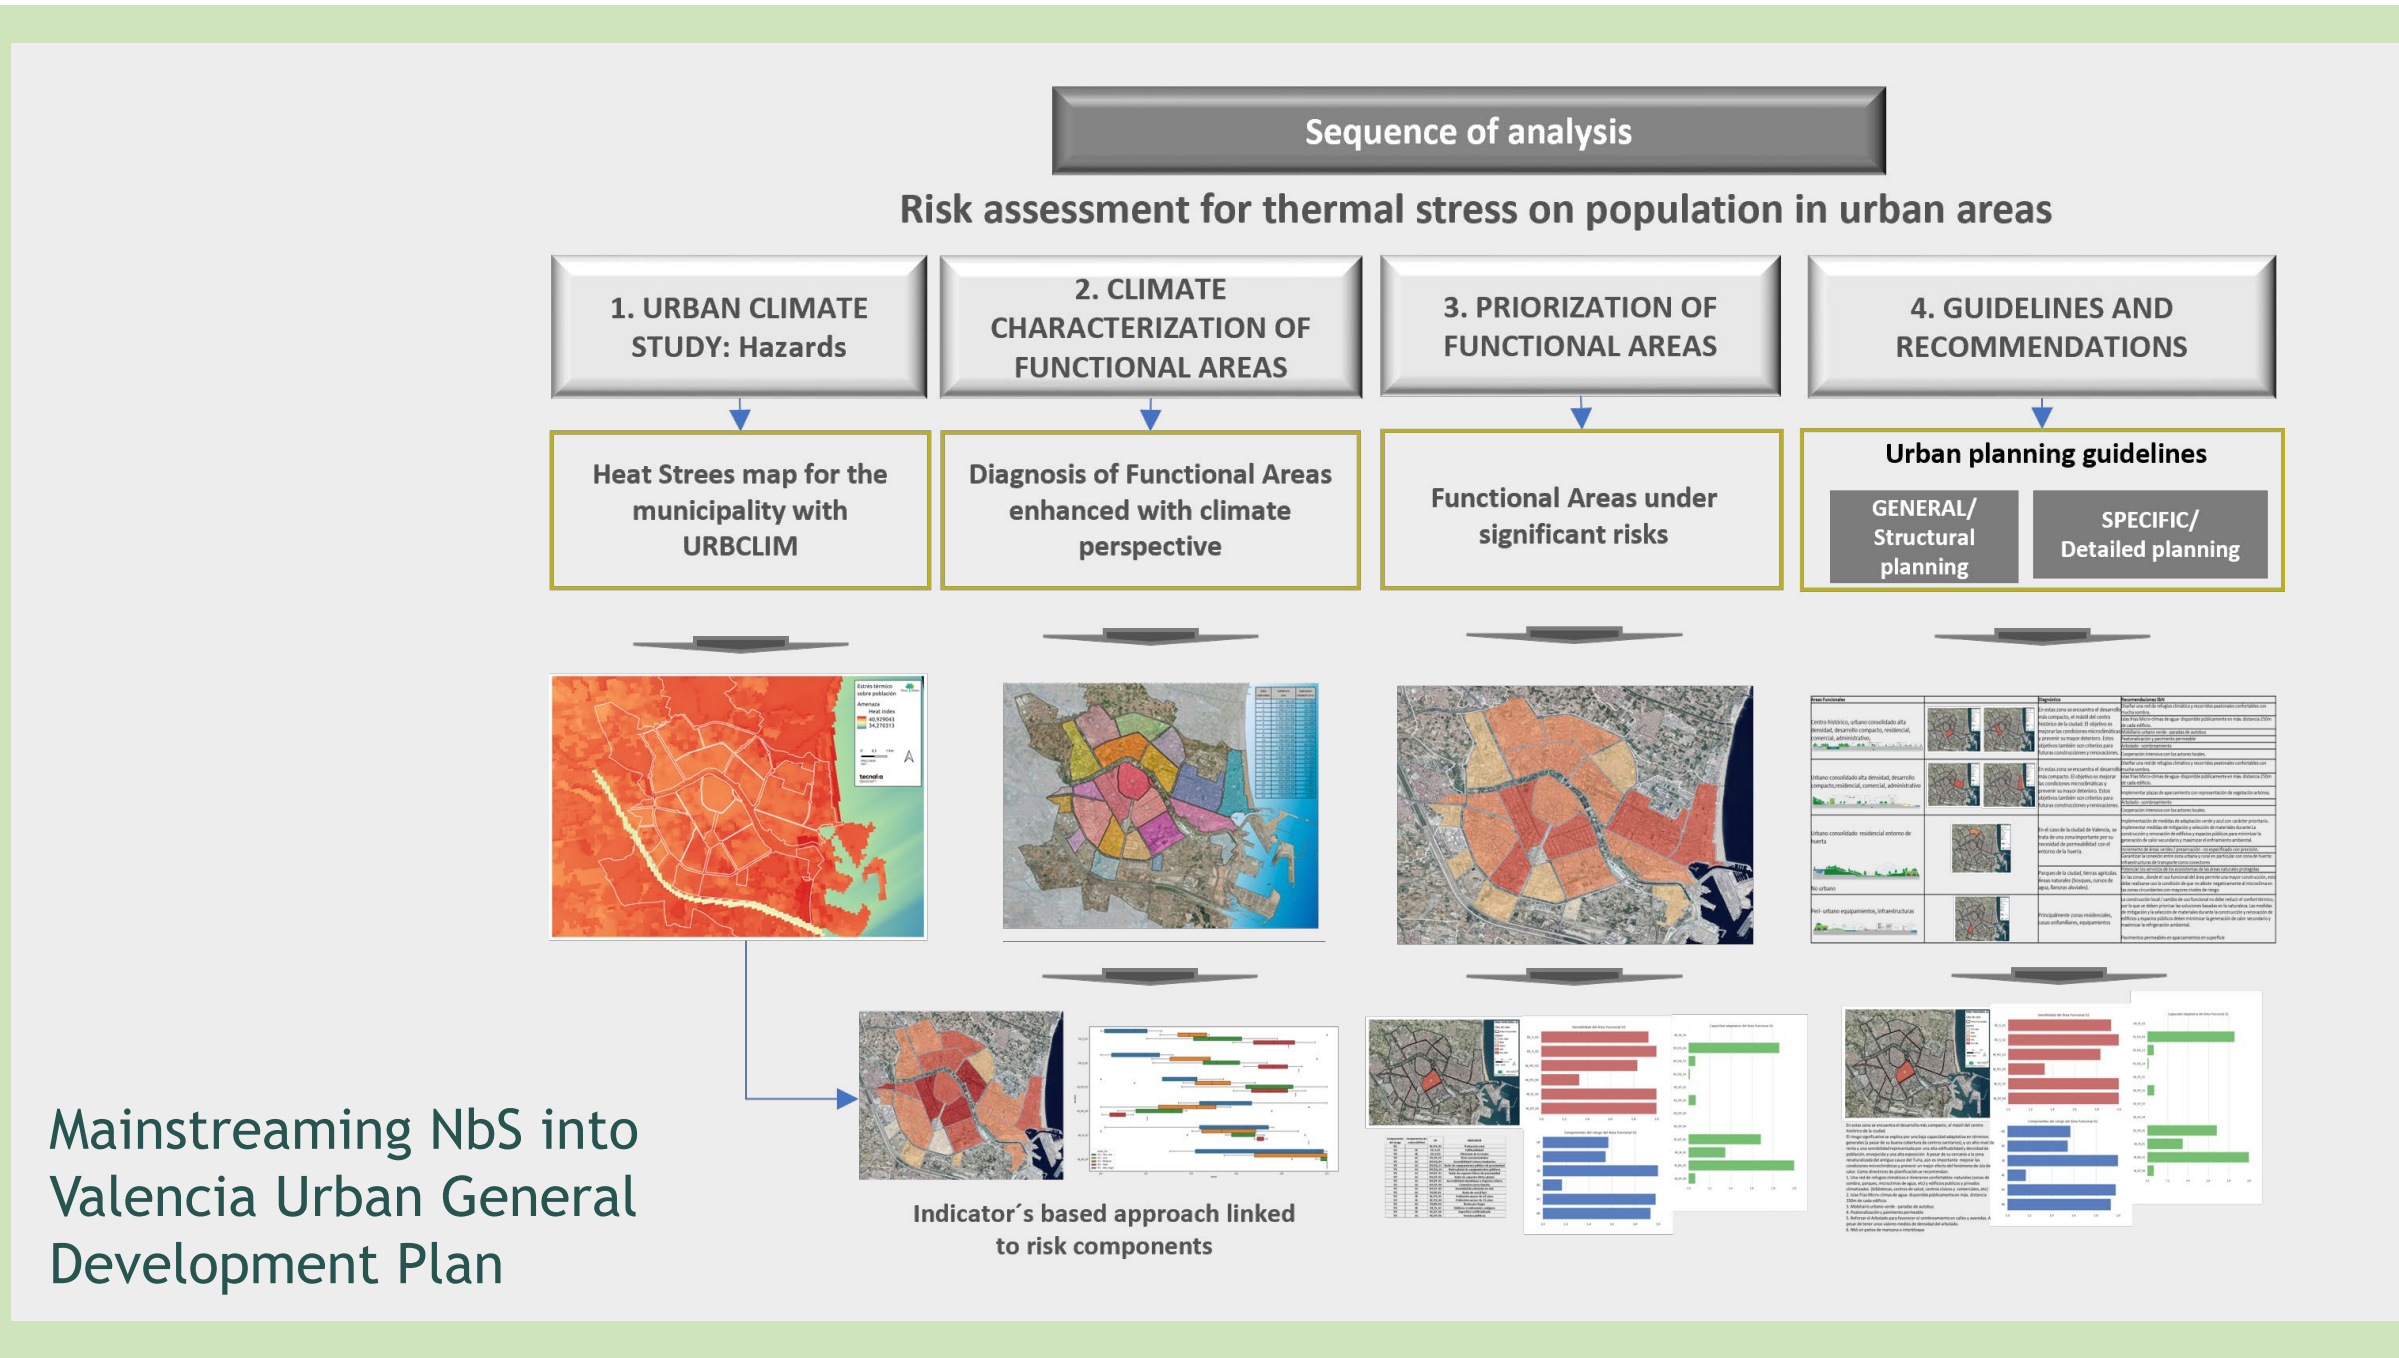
Sequence of analysis

Risk assessment for thermal stress on population in urban areas

1. URBAN CLIMATE STUDY: Hazards

2. CLIMATE CHARACTERIZATION OF FUNCTIONAL AREAS

3. PRIORIZATION OF FUNCTIONAL AREAS

4. GUIDELINES AND RECOMMENDATIONS

Heat Strees map for the municipality with URBCLIM

Diagnosis of Functional Areas enhanced with climate perspective

Functional Areas under significant risks

Urban planning guidelines

GENERAL/ Structural planning

SPECIFIC/ Detailed planning

Indicator´s based approach linked to risk components

Mainstreaming NbS into Valencia Urban General Development Plan